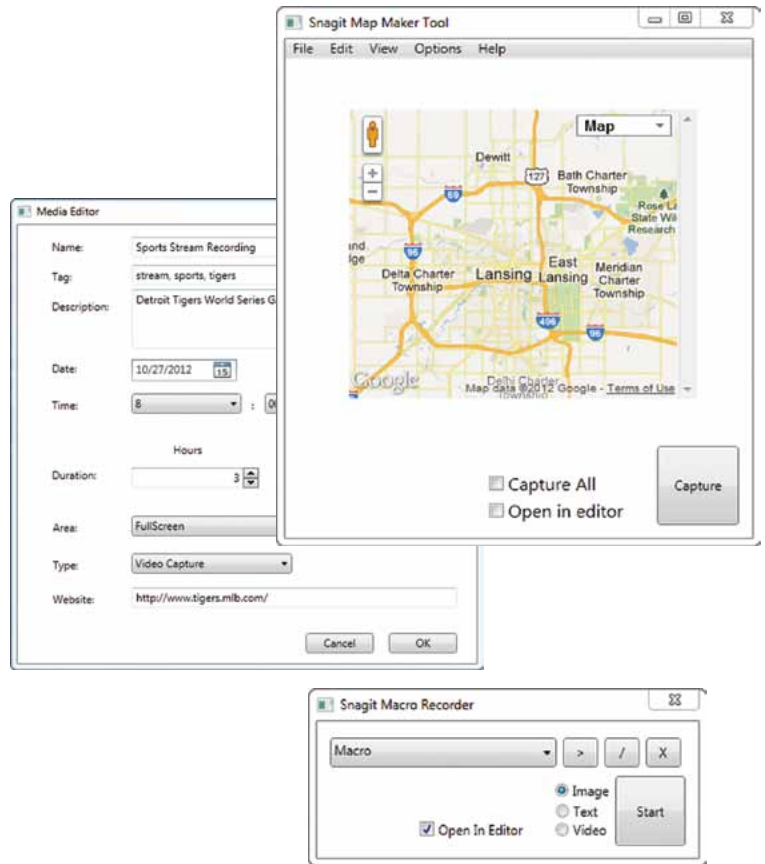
Snagit Map Maker Tool

File Edit View Options Help

Map

Dewitt

127

Bath Charter Township

69

Rose L State Wi Research

and. dge

96

Delta Charter Township

Lansing

East Lansing

Meridian Charter Township

496

96

Google

Delhi Charter Township

Map data ©2012 Google - Terms of Use

Capture All

Open in editor

Capture

Media Editor

Name: Sports Stream Recording

Tag: stream, sports, tigers

Description: Detroit Tigers World Series G

Date: 10/27/2012 15

Time: 8 : 0

Hours

Duration: 3

Area: FullScreen

Type: Video Capture

Website: http://www.tigers.mlb.com/

Cancel OK

Snagit Macro Recorder

Macro

> / X

Image

Text

Video

Start

Open In Editor